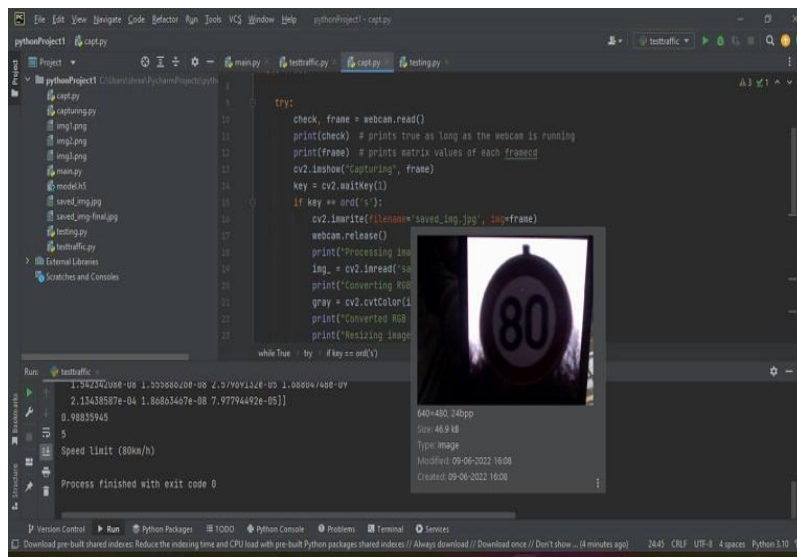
File Edit View Navigate Code Refactor Run Tools VCS Window Help pythonProject1 - capt.py

pythonProject1 capt.py

Project

main.py testtraffic.py capt.py testing.py

testtraffic

pythonProject1 C:\Users\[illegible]\PycharmProjects\pyth

capt.py
capturing.py
img1.png
img2.png
img3.png
main.py
model.h5
saved_img.jpg
saved_img-final.jpg
testing.py
testtraffic.py
External Libraries
Scratches and Consoles

A3 ✓1

try:
    check, frame = webcam.read()
    print(check)  # prints true as long as the webcam is running
    print(frame)  # prints matrix values of each framecd
    cv2.imshow("Capturing", frame)
    key = cv2.waitKey(1)
    if key == ord('s'):
        cv2.imwrite(filename='saved_img.jpg', img=frame)
        webcam.release()
        print("Processing ima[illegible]
        img_ = cv2.imread('sa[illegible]
        print("Converting RGB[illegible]
        gray = cv2.cvtColor(i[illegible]
        print("Converted RGB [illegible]
        print("Resizing image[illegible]

while True › try › if key == ord('s')

80

640×480, 24bpp
Size: 46.9 kB
Type: Image
Modified: 09-06-2022 16:08
Created: 09-06-2022 16:08

Run: testtraffic

1.54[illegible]e-08 1.55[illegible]e-08 2.57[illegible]e-05 1.08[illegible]e-09
2.13438587e-04 1.86863467e-08 7.97794492e-05]]
0.98835945
5
Speed limit (80km/h)

Process finished with exit code 0

Version Control Run Python Packages TODO Python Console Problems Terminal Services

Download pre-built shared indexes: Reduce the indexing time and CPU load with pre-built Python packages shared indexes // Always download // Download once // Don't show ... (4 minutes ago) 24:45 CRLF UTF-8 4 spaces Python 3.10